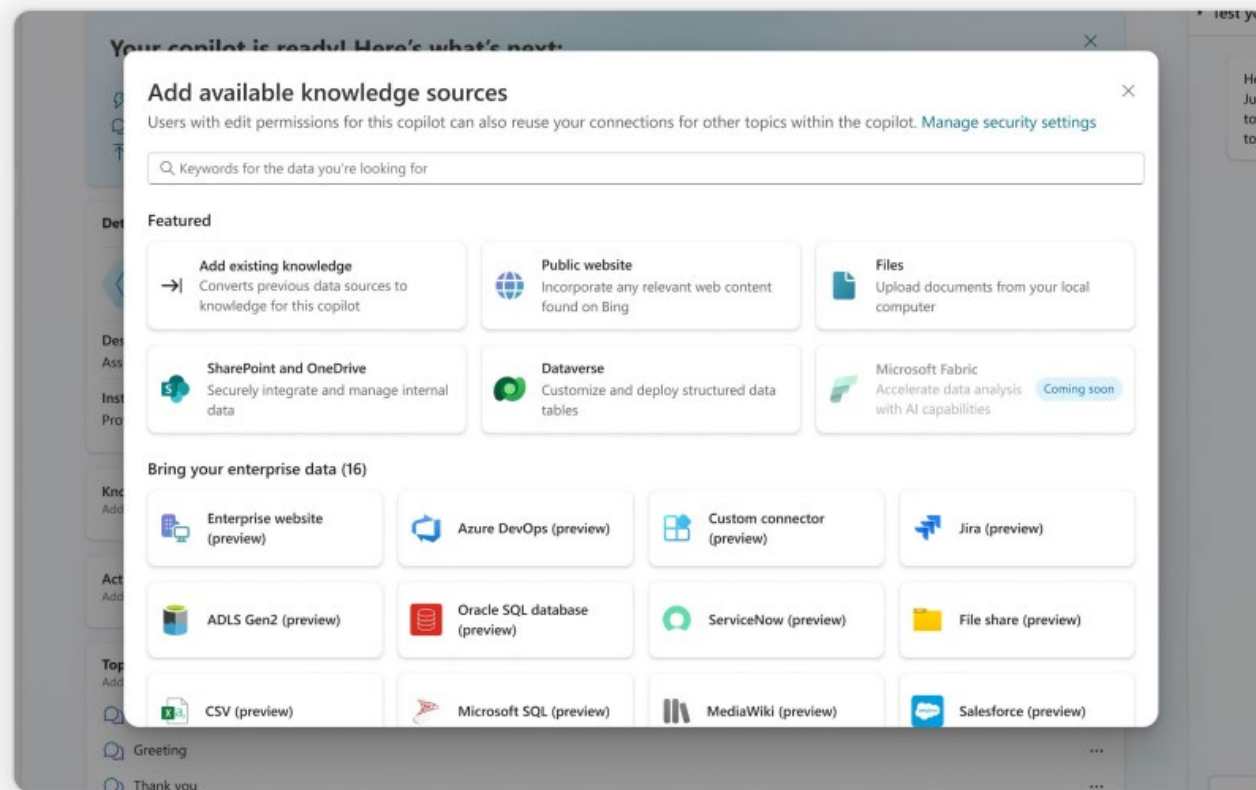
Your copilot is ready! Here's what's next:

Add available knowledge sources
Users with edit permissions for this copilot can also reuse your connections for other topics within the copilot. Manage security settings

Keywords for the data you're looking for

Featured

Add existing knowledge
Converts previous data sources to knowledge for this copilot

Public website
Incorporate any relevant web content found on Bing

Files
Upload documents from your local computer

SharePoint and OneDrive
Securely integrate and manage internal data

Dataverse
Customize and deploy structured data tables

Microsoft Fabric
Accelerate data analysis with AI capabilities
Coming soon

Bring your enterprise data (16)

Enterprise website (preview)

Azure DevOps (preview)

Custom connector (preview)

Jira (preview)

ADLS Gen2 (preview)

Oracle SQL database (preview)

ServiceNow (preview)

File share (preview)

CSV (preview)

Microsoft SQL (preview)

MediaWiki (preview)

Salesforce (preview)

Greeting

Thank you